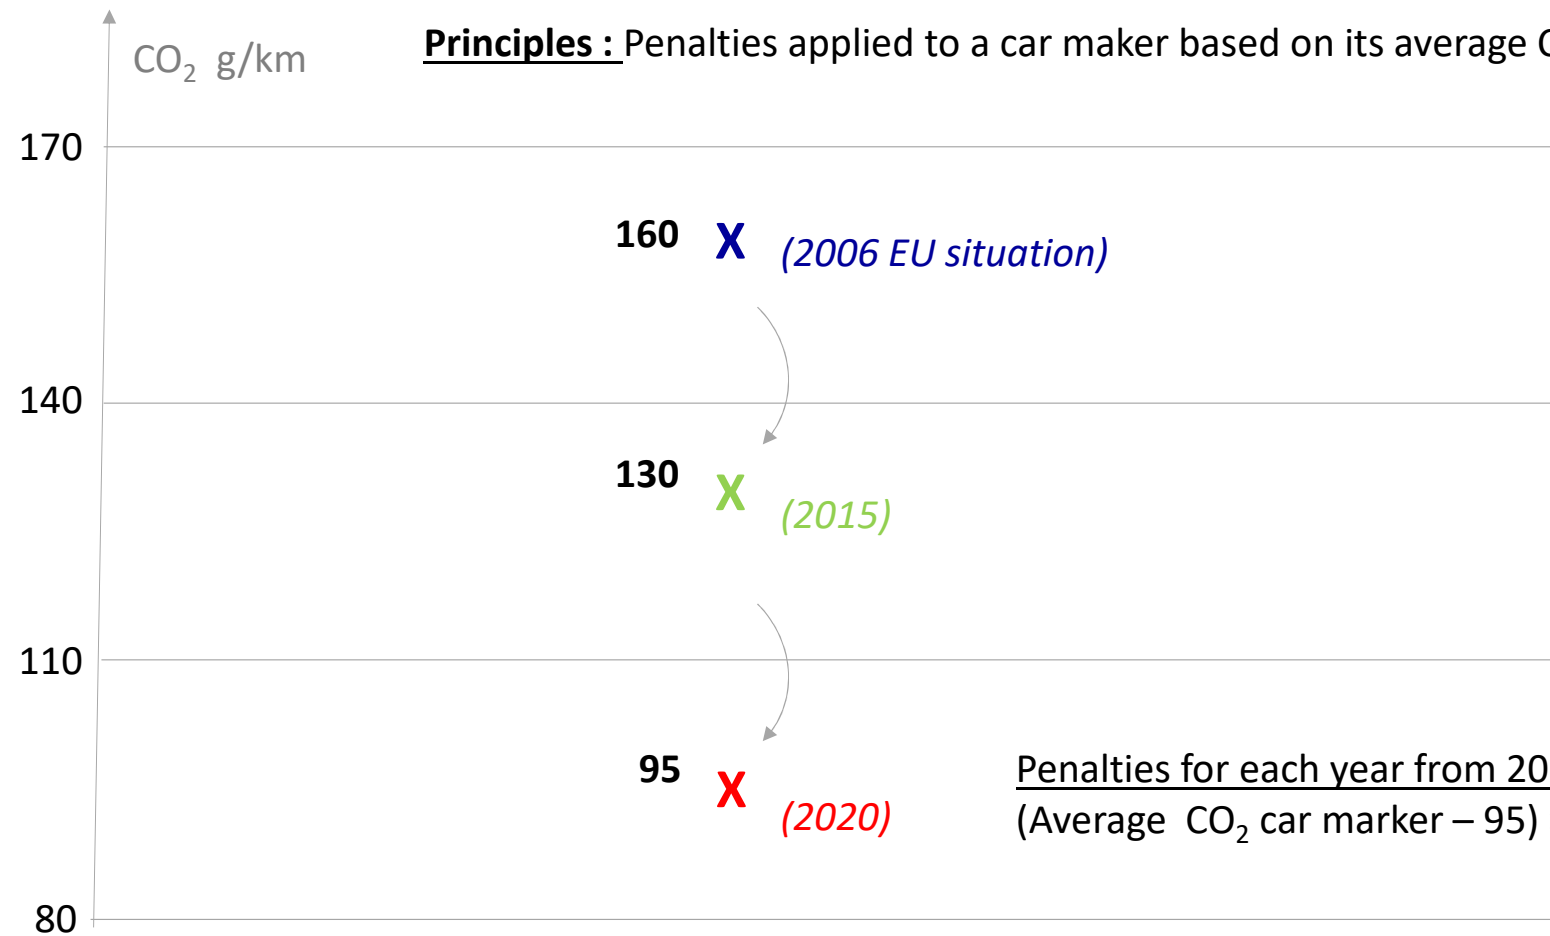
$CO_2$ g/km

**Principles :** Penalties applied to a car maker based on its average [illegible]

170

160 X (2006 EU situation)

140

130 X (2015)

110

95 X (2020)

Penalties for each year from 20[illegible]
(Average $CO_2$ car marker – 95)

80